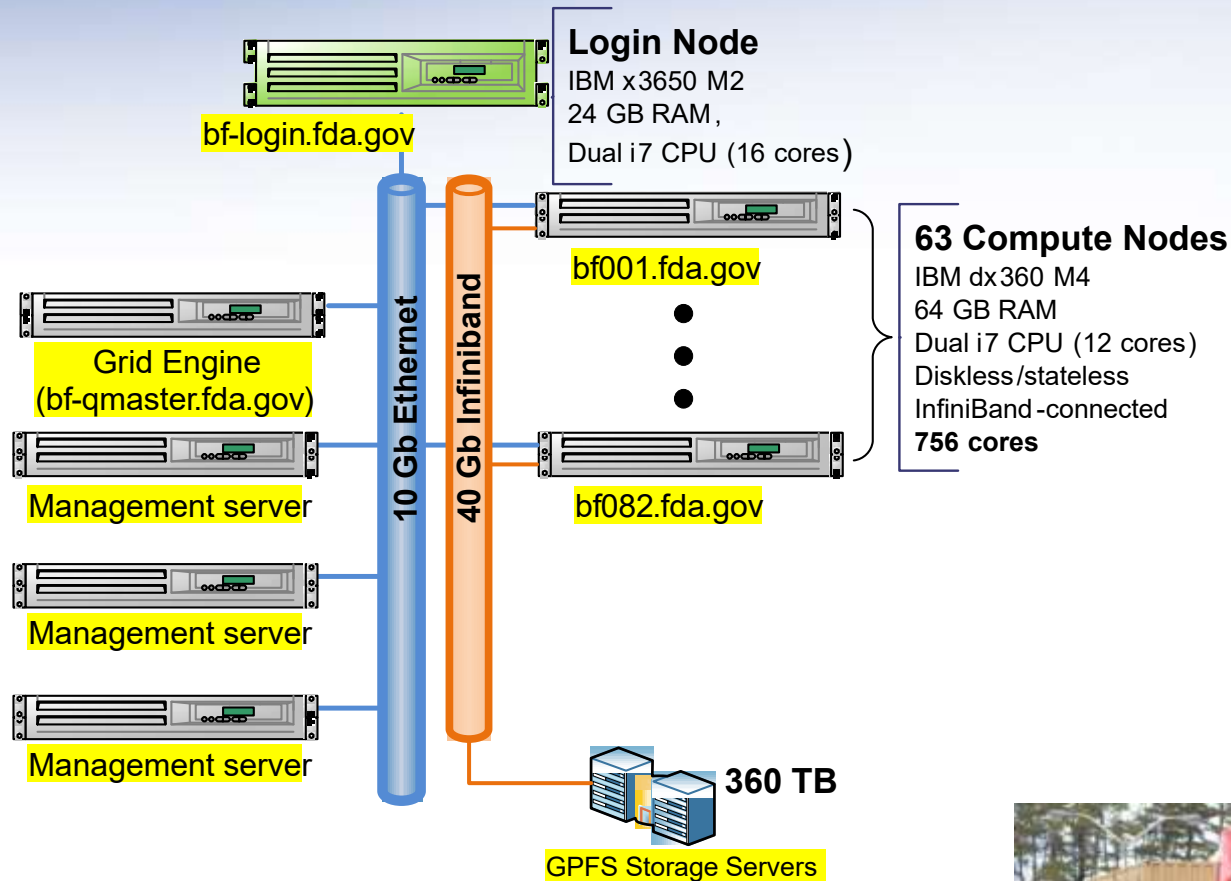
Login Node
IBM x3650 M2
24 GB RAM,
Dual i7 CPU (16 cores)

bf-login.fda.gov

63 Compute Nodes
IBM dx360 M4
64 GB RAM
Dual i7 CPU (12 cores)
Diskless/stateless
InfiniBand-connected
756 cores

bf001.fda.gov

bf082.fda.gov

10 Gb Ethernet

40 Gb Infiniband

Grid Engine
(bf-qmaster.fda.gov)

Management server

Management server

Management server

360 TB

GPFS Storage Servers